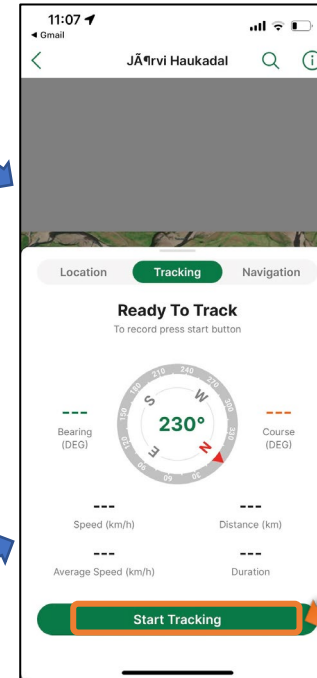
11:07
◂ Gmail
JÃ¶rvi Haukadal

Location
Tracking
Navigation

Ready To Track
To record press start button

---
Bearing (DEG)

210 240
S W
150 300
230°
120 330
E N
90 60

---
Course (DEG)

---
Speed (km/h)

---
Distance (km)

---
Average Speed (km/h)

---
Duration

Start Tracking